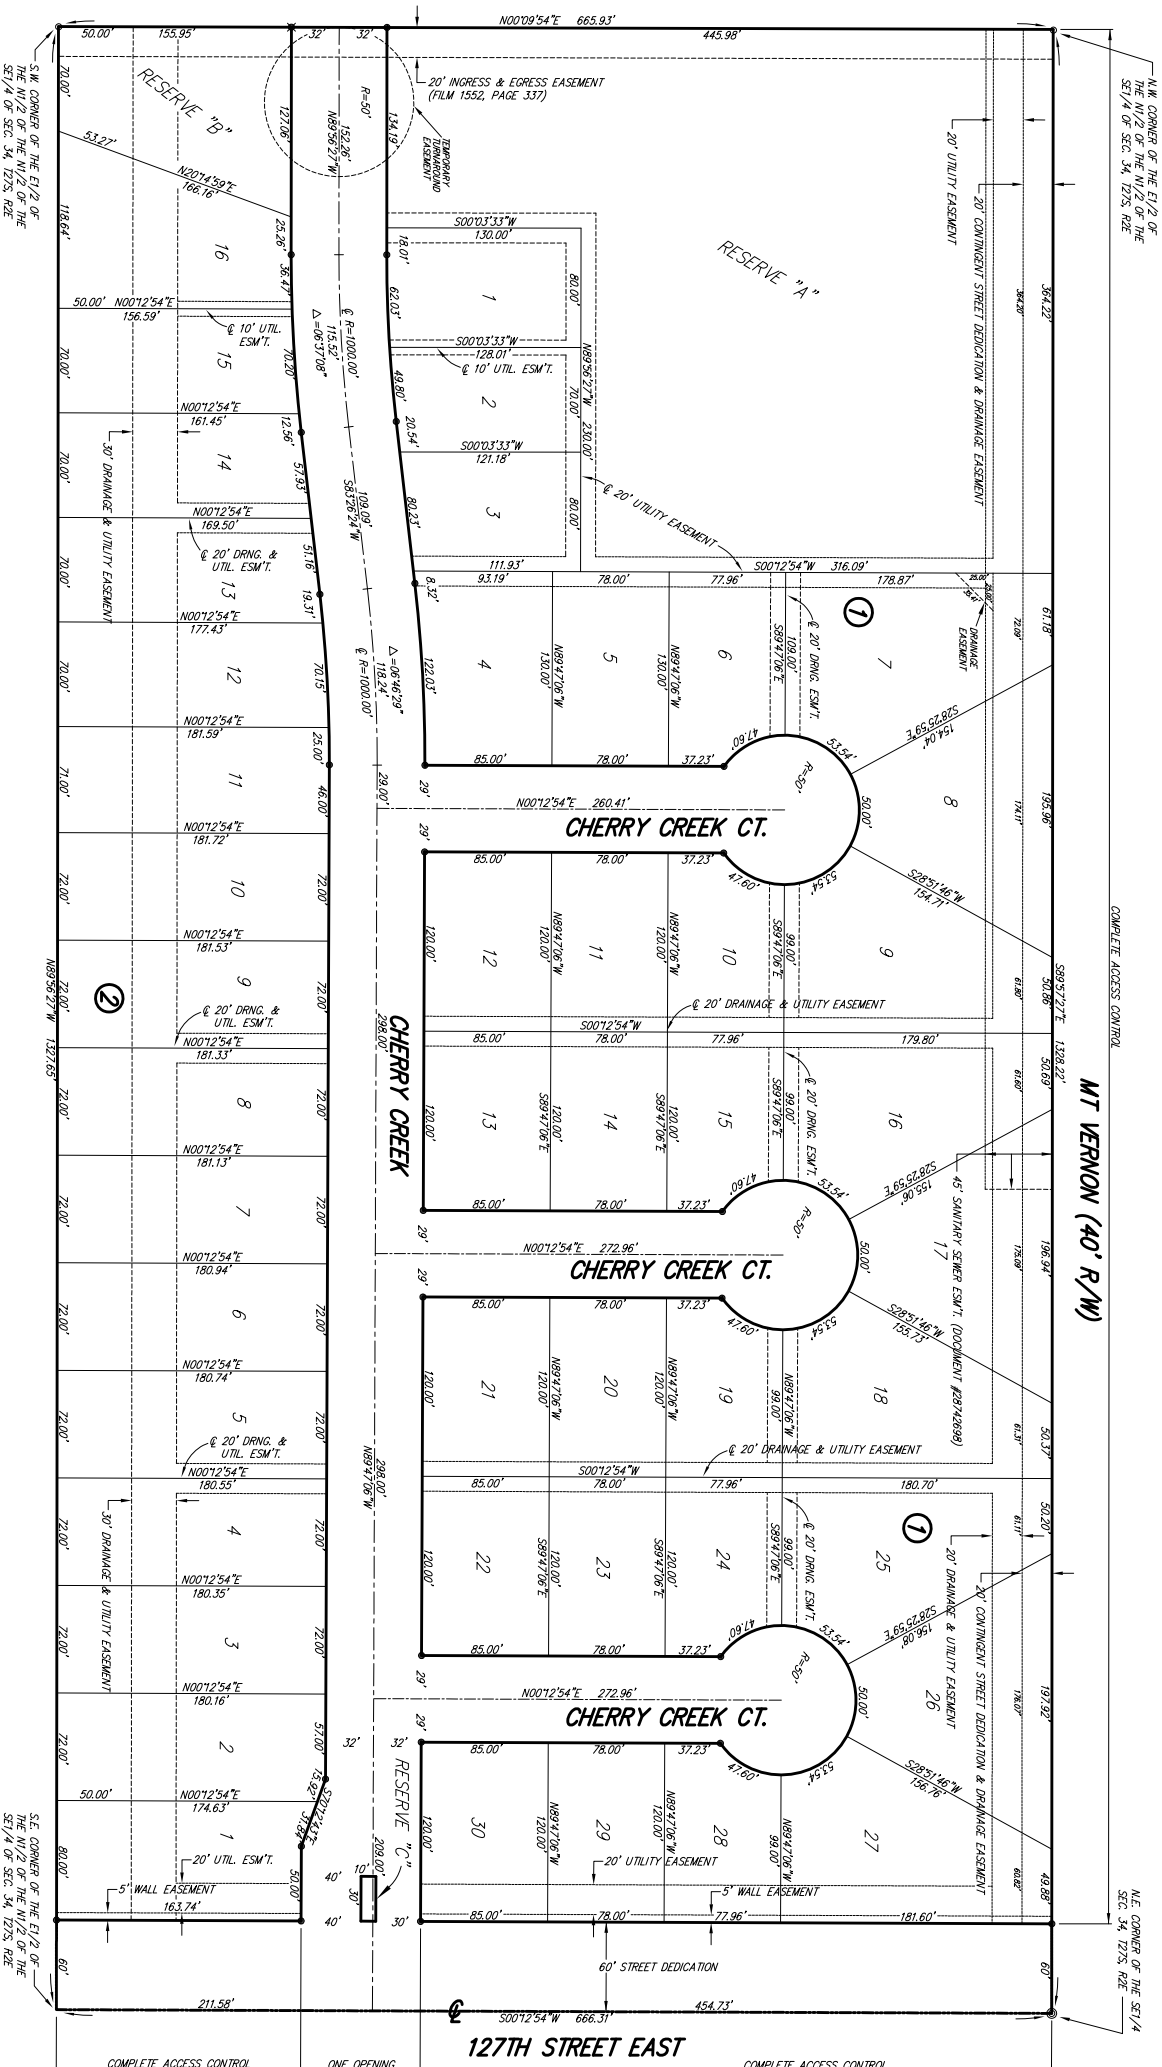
N00°09'54"E 665.93'
50.00' 155.95' 32' 32' 445.98'
S.W. CORNER OF THE E1/2 OF THE N1/2 OF THE SE1/4 OF SEC. 34, T27S, R2E
N.W. CORNER OF THE E1/2 OF THE N1/2 OF THE SE1/4 OF SEC. 34, T27S, R2E
20' INGRESS & EGRESS EASEMENT (FILM 1552, PAGE 337)
RESERVE "B"
R=50'
127.06' 152.26' N89°56'27"W 134.19'
TEMPORARY TURNAROUND EASEMENT
70.00' 53.27' N20°14'59"E 166.16'
118.64'
20' UTILITY EASEMENT
20' CONTINGENT STREET DEDICATION & DRAINAGE EASEMENT
RESERVE "A"
364.22' 364.20'
S00°03'33"W 130.00'
18.01' 62.03' 80.00'
1
16
25.26' 36.47'
50.00' N00°12'54"E 156.59'
℄ 10' UTIL. ESM'T.
S00°03'33"W 128.01'
℄ 10' UTIL. ESM'T.
15
℄ R=1000.00' 115.52' Δ=06°37'08"
70.20'
49.80' 20.54'
N89°56'27"W 70.00' 230.00'
2
70.00'
N00°12'54"E 161.45'
S00°03'33"W 121.18'
30' DRAINAGE & UTILITY EASEMENT
14
12.56' 57.93'
109.09' S83°26'24"W
80.23'
80.00'
3
℄ 20' UTILITY EASEMENT
70.00'
N00°12'54"E 169.50'
℄ 20' DRNG. & UTIL. ESM'T.
13
51.16' 19.31'
111.93'
93.19' 78.00' 77.96' S00°12'54"W 316.09' 178.87'
8.32'
25.00' 25.47'
70.00'
N00°12'54"E 177.43'
12
70.15'
Δ=06°46'29" 118.24' ℄ R=1000.00'
122.03'
4
N89°47'06"W 130.00'
5
N89°47'06"W 130.00'
6
S89°47'06"E 109.00'
℄ 20' DRNG. ESM'T.
1
7
DRAINAGE EASEMENT
72.09'
61.18'
S28°25'59"E 154.04'
N00°12'54"E 181.59'
25.00'
85.00' 78.00' 37.23' 47.60' 53.54'
R=50'
71.00'
11
46.00' 29.00'
29'
N00°12'54"E 260.41'
CHERRY CREEK CT.
50.00'
8
174.11'
195.96'
29'
N00°12'54"E 181.72'
85.00' 78.00' 37.23' 47.60' 53.54'
10
72.00'
72.00'
S28°51'46"W 154.71'
N89°47'06"W 120.00'
11
N89°47'06"W 120.00'
10
S89°47'06"E 99.00'
12
120.00'
9
COMPLETE ACCESS CONTROL
N00°12'54"E 181.53'
72.00'
9
2
72.00'
N89°56'27"W 1327.65'
℄ 20' DRNG. & UTIL. ESM'T.
CHERRY CREEK
298.00'
℄ 20' DRAINAGE & UTILITY EASEMENT
61.80'
S89°51'27"E 1328.22'
50.86' 50.69'
N00°12'54"E 181.33'
85.00' 78.00' 77.96' 179.80'
S00°12'54"W
MT VERNON (40' R/W)
8
72.00'
72.00'
120.00'
13
S89°47'06"E 120.00'
14
S89°47'06"E 120.00'
15
S89°47'06"E 99.00'
℄ 20' DRNG. ESM'T.
16
61.60'
N00°12'54"E 181.13'
85.00' 78.00' 37.23' 47.60' 53.54'
S28°25'59"E 155.06'
R=50'
7
72.00'
72.00'
45' SANITARY SEWER ESM'T. (DOCUMENT #28742698)
29'
N00°12'54"E 272.96'
CHERRY CREEK CT.
50.00'
17
175.09'
196.94'
29'
N00°12'54"E 180.94'
85.00' 78.00' 37.23' 47.60' 53.54'
S28°51'46"W 155.73'
6
72.00'
72.00'
N89°47'06"W 120.00'
21
N89°47'06"W 120.00'
20
19
N89°47'06"W 99.00'
18
120.00'
N00°12'54"E 180.74'
5
72.00'
72.00'
℄ 20' DRNG. & UTIL. ESM'T.
298.00' N89°47'06"W
℄ 20' DRAINAGE & UTILITY EASEMENT
61.31'
50.37'
N00°12'54"E 180.55'
85.00' 78.00' 77.96' 180.70'
S00°12'54"W
30' DRAINAGE & UTILITY EASEMENT
4
72.00'
72.00'
120.00'
22
S89°47'06"E 120.00'
23
S89°47'06"E 120.00'
24
S89°47'06"E 99.00'
℄ 20' DRNG. ESM'T.
1
25
20' DRAINAGE & UTILITY EASEMENT
20' CONTINGENT STREET DEDICATION & DRAINAGE EASEMENT
61.11'
50.20'
N00°12'54"E 180.35'
85.00' 78.00' 37.23' 47.60' 53.54'
S28°25'59"E 156.80'
R=50'
3
72.00'
72.00'
29'
N00°12'54"E 272.96'
CHERRY CREEK CT.
50.00'
26
176.07'
197.92'
29'
N00°12'54"E 180.16'
32'
85.00' 78.00' 37.23' 47.60' 53.54'
S28°51'46"W 156.76'
2
72.00'
57.00'
32'
RESERVE "C"
15.92' S20°41'24"E 31.84'
50.00' N00°12'54"E 174.63'
120.00'
30
N89°47'06"W 120.00'
29
N89°47'06"W 120.00'
28
N89°47'06"W 99.00'
27
1
80.00'
20' UTIL. ESM'T.
209.00'
20' UTILITY EASEMENT
60.82'
49.88'
5' WALL EASEMENT
163.74'
50.00'
10' 30'
40' 40'
5' WALL EASEMENT
30'
85.00' 78.00' 77.96' 181.60'
S.E. CORNER OF THE E1/2 OF THE N1/2 OF THE SE1/4 OF SEC. 34, T27S, R2E
N.E. CORNER OF THE SE1/4 SEC. 34, T27S, R2E
60'
60' STREET DEDICATION
60'
211.58' ℄ S00°12'54"W 666.31' 454.73'
127TH STREET EAST
COMPLETE ACCESS CONTROL
ONE OPENING
COMPLETE ACCESS CONTROL